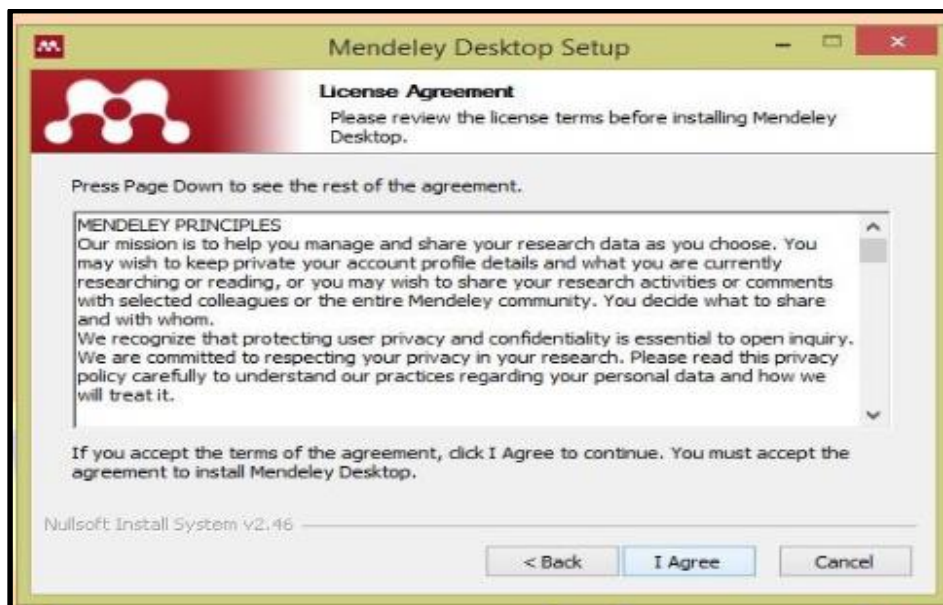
Mendeley Desktop Setup

License Agreement

Please review the license terms before installing Mendeley Desktop.

Press Page Down to see the rest of the agreement.

MENDELEY PRINCIPLES
Our mission is to help you manage and share your research data as you choose. You may wish to keep private your account profile details and what you are currently researching or reading, or you may wish to share your research activities or comments with selected colleagues or the entire Mendeley community. You decide what to share and with whom.
We recognize that protecting user privacy and confidentiality is essential to open inquiry. We are committed to respecting your privacy in your research. Please read this privacy policy carefully to understand our practices regarding your personal data and how we will treat it.

If you accept the terms of the agreement, click I Agree to continue. You must accept the agreement to install Mendeley Desktop.

Nullsoft Install System v2.46

< Back | I Agree | Cancel